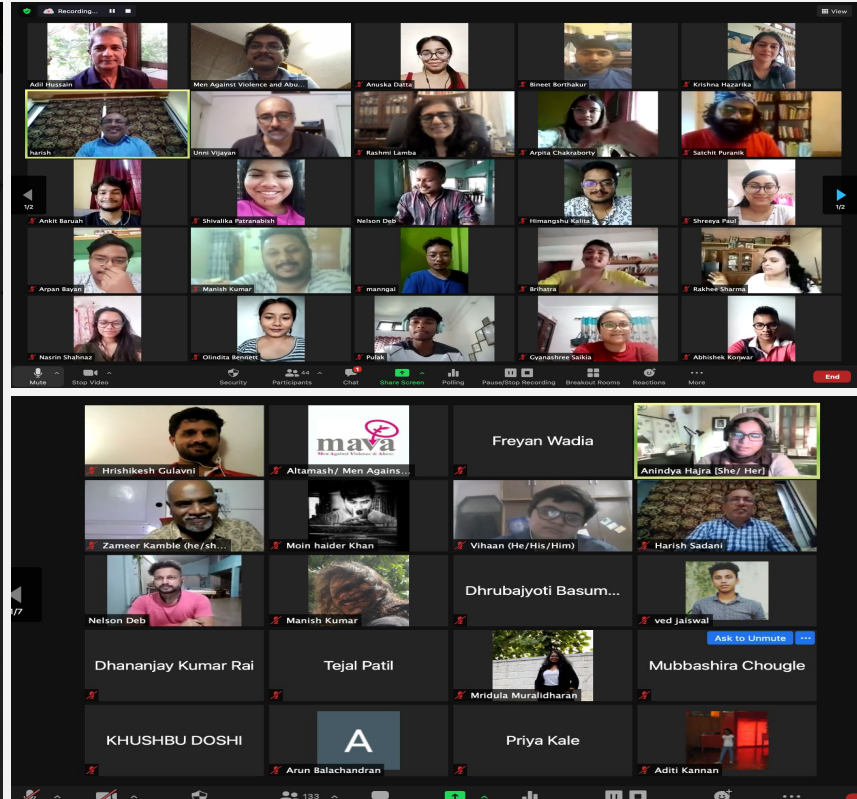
Recording...

View

Adil Hussain

Men Against Violence and Abu...

Anuska Datta

Bineet Borthakur

Krishna Hazarika

harish

Unni Vijayan

Rashmi Lamba

Arpita Chakraborty

Satchit Puranik

1/2

Ankit Baruah

Shivalika Patranabish

Nelson Deb

Himangshu Kalita

Shreeya Paul

1/2

Arpan Bayan

Manish Kumar

manngai

Brihatra

Rakhee Sharma

Nasrin Shahnaz

Olindita Bennett

Pulak

Gyanashree Saikia

Abhishek Konwar

Mute

Stop Video

Security

44

Participants

1

Chat

Share Screen

Polling

Pause/Stop Recording

Breakout Rooms

Reactions

More

End

Hrishikesh Gulavni

mava

Men Against Violence & Abuse

Altamash/ Men Agains...

Freyan Wadia

Anindya Hajra [She/ Her]

Zameer Kamble (he/sh...

Moin haider Khan

Vihaan (He/His/Him)

Harish Sadani

1/7

Nelson Deb

Manish Kumar

Dhrubajyoti Basum...

ved jaiswal

Ask to Unmute

Dhananjay Kumar Rai

Tejal Patil

Mridula Muralidharan

Mubbashira Chougle

KHUSHBU DOSHI

A

Arun Balachandran

Priya Kale

Aditi Kannan

133